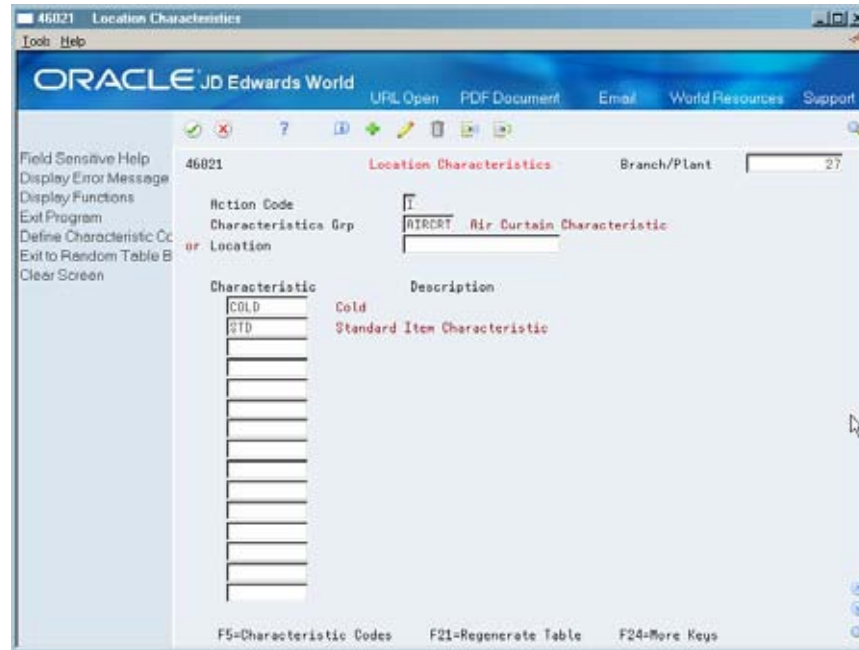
46021 Location Characteristics

Tools Help

ORACLE JD Edwards World

URL Open PDF Document Email World Resources Support

Field Sensitive Help
Display Error Message
Display Functions
Exit Program
Define Characteristic Cc
Exit to Random Table B
Clear Screen

46021 Location Characteristics Branch/Plant 27

Action Code I
Characteristics Grp AIRCRT Air Curtain Characteristic
or Location

| Characteristic | Description |
|---|---|
| COLD | Cold |
| STD | Standard Item Characteristic |

F5=Characteristic Codes F21=Regenerate Table F24=More Keys